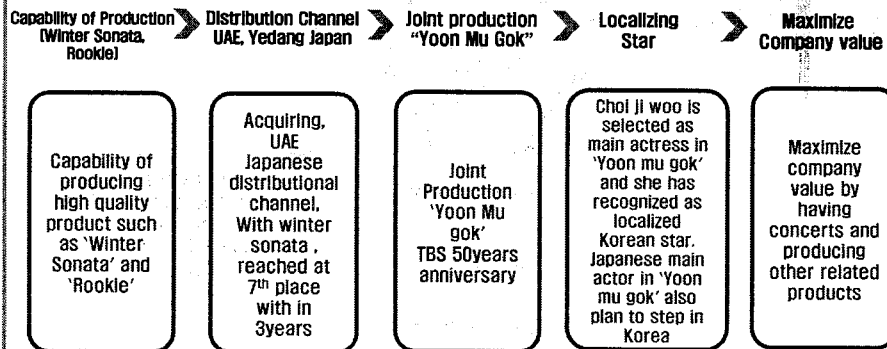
Capability of Production [Winter Sonata, Rookie]

Distribution Channel UAE, Yedang Japan

Joint production "Yoon Mu Gok"

Localizing Star

Maximize Company value

Capability of producing high quality product such as 'Winter Sonata' and 'Rookie'

Acquiring, UAE Japanese distributional channel, With winter sonata , reached at 7$^{th}$ place with in 3years

Joint Production 'Yoon Mu gok' TBS 50years anniversary

Choi ji woo is selected as main actress in 'Yoon mu gok' and she has recognized as localized Korean star. Japanese main actor in 'Yoon mu gok' also plan to step in Korea

Maximize company value by having concerts and producing other related products